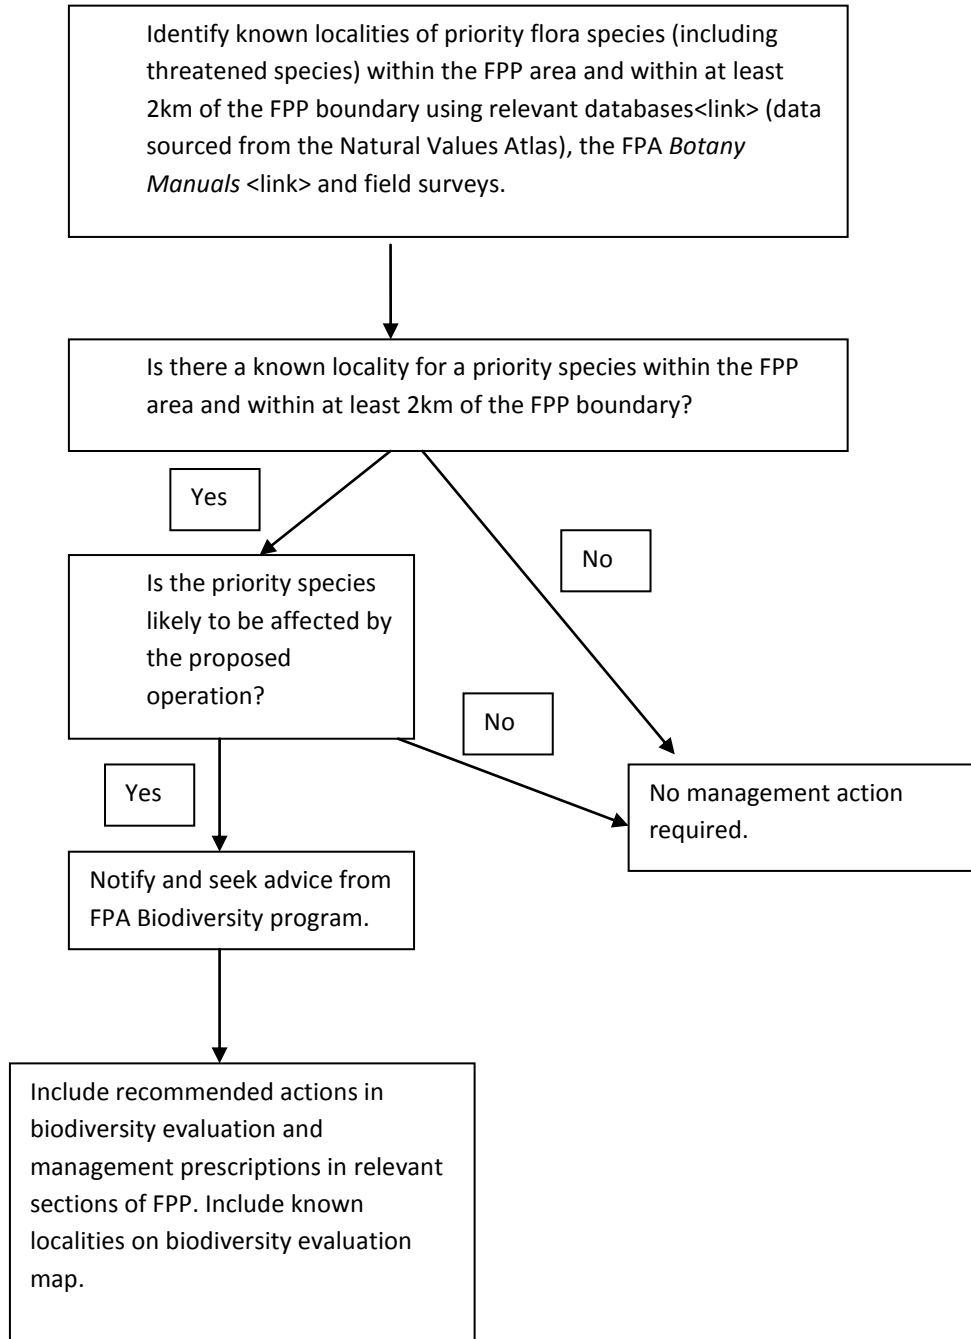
Identify known localities of priority flora species (including threatened species) within the FPP area and within at least 2km of the FPP boundary using relevant databases<link> (data sourced from the Natural Values Atlas), the FPA *Botany Manuals* <link> and field surveys.

Is there a known locality for a priority species within the FPP area and within at least 2km of the FPP boundary?

Yes

No

Is the priority species likely to be affected by the proposed operation?

No

Yes

No management action required.

Notify and seek advice from FPA Biodiversity program.

Include recommended actions in biodiversity evaluation and management prescriptions in relevant sections of FPP. Include known localities on biodiversity evaluation map.